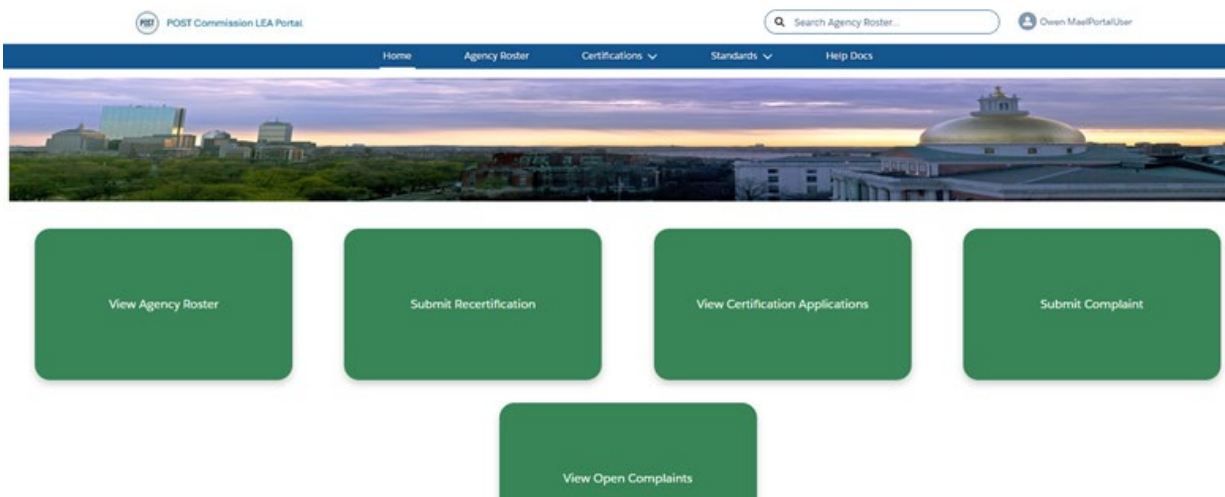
POST

POST Commission LEA Portal

Search Agency Roster...

Owen MaelPortalUser

Home

Agency Roster

Certifications

Standards

Help Docs

View Agency Roster

Submit Recertification

View Certification Applications

Submit Complaint

View Open Complaints